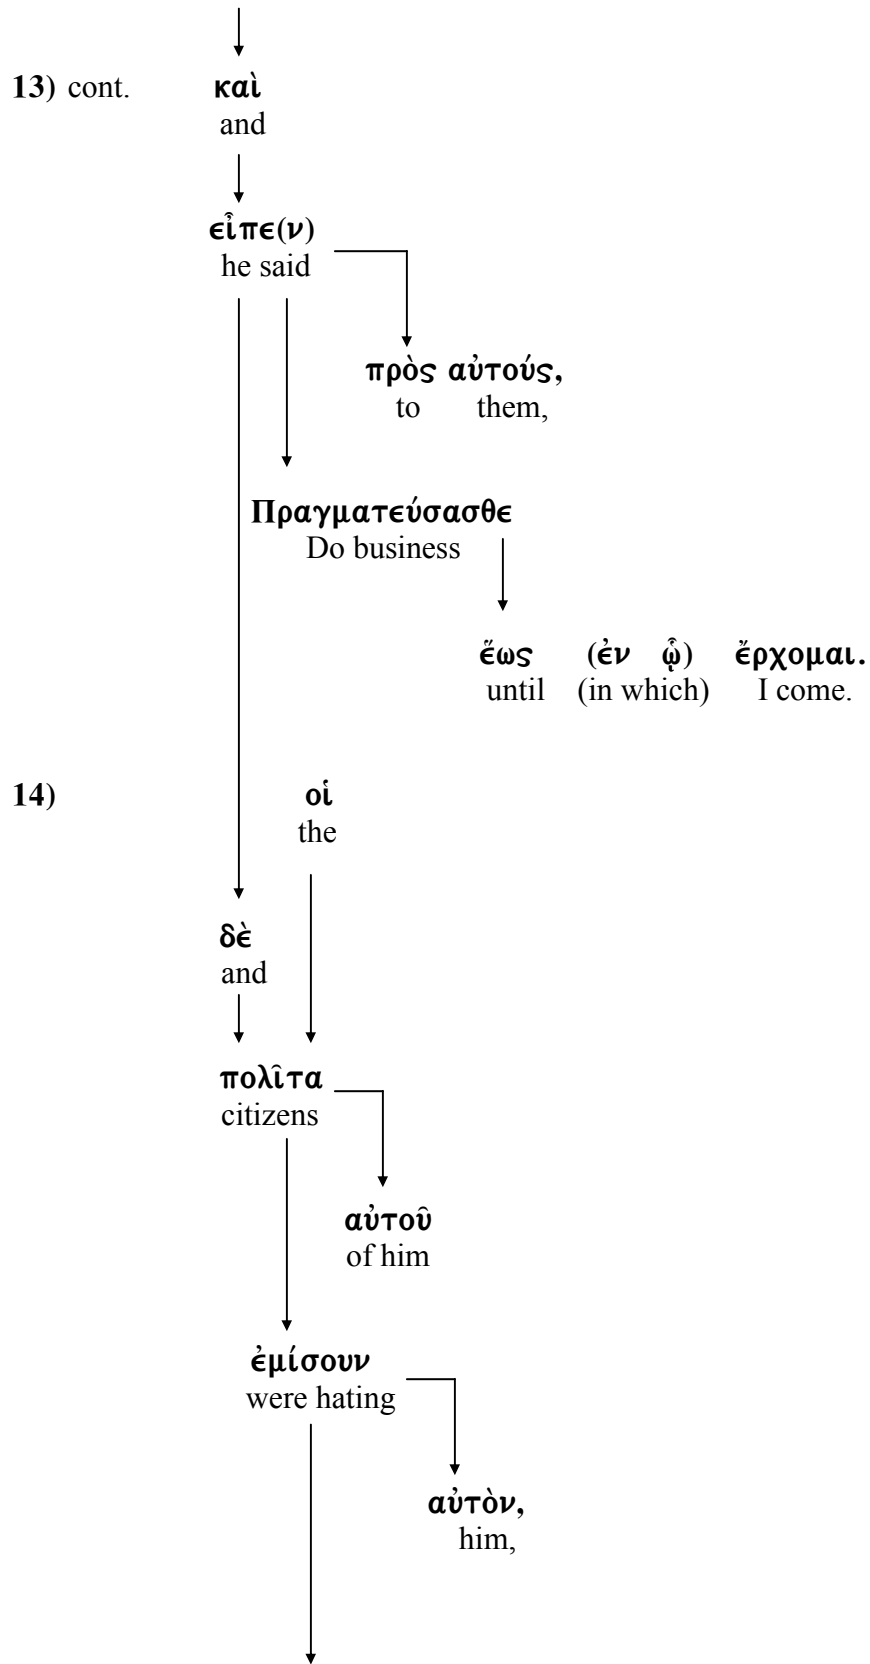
13) cont. καὶ
and

εἶπε(ν)
he said

πρὸς αὐτούς,
to them,

Πραγματεύσασθε
Do business

ἕως (ἐν ᾧ) ἔρχομαι.
until (in which) I come.

14) οἱ
the

δὲ
and

πολῖται
citizens

αὐτοῦ
of him

ἐμίσουν
were hating

αὐτὸν,
him,